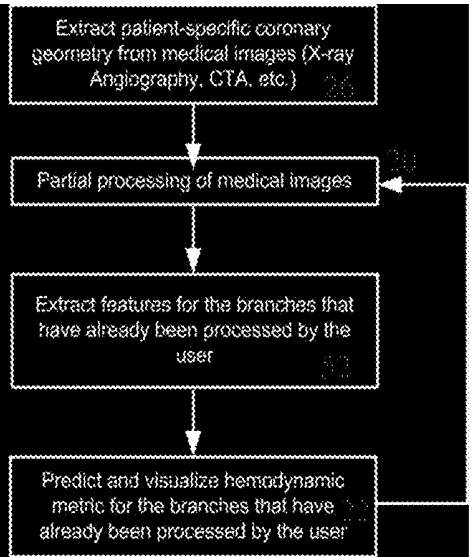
Extract patient-specific coronary geometry from medical images (X-ray Angiography, CTA, etc.)
26

30

Partial processing of medical images

Extract features for the branches that have already been processed by the user
32

Predict and visualize hemodynamic metric for the branches that have already been processed by the user
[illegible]